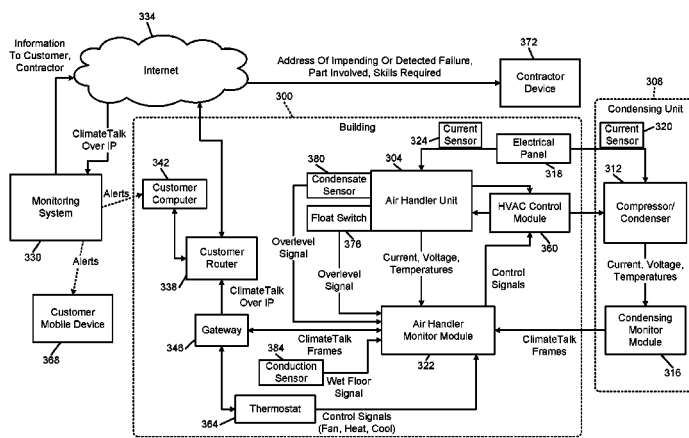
334

Information To Customer, Contractor

Internet

Address Of Impending Or Detected Failure, Part Involved, Skills Required

372

Contractor Device

308

Condensing Unit

300

Building

ClimateTalk Over IP

324 Current Sensor

Current Sensor 320

Electrical Panel

318

342

Customer Computer

380

Condensate Sensor

304

Air Handler Unit

312

Compressor/ Condenser

Monitoring System

Alerts

Float Switch

HVAC Control Module

330

Alerts

Customer Router

Overlevel Signal

376

360

Current, Voltage, Temperatures

Current, Voltage, Temperatures

Overlevel Signal

Control Signals

Customer Mobile Device

338

ClimateTalk Over IP

368

Gateway

ClimateTalk Frames

Air Handler Monitor Module

Condensing Monitor Module

ClimateTalk Frames

348

384

Conduction Sensor

Wet Floor Signal

322

316

364

Thermostat

Control Signals (Fan, Heat, Cool)